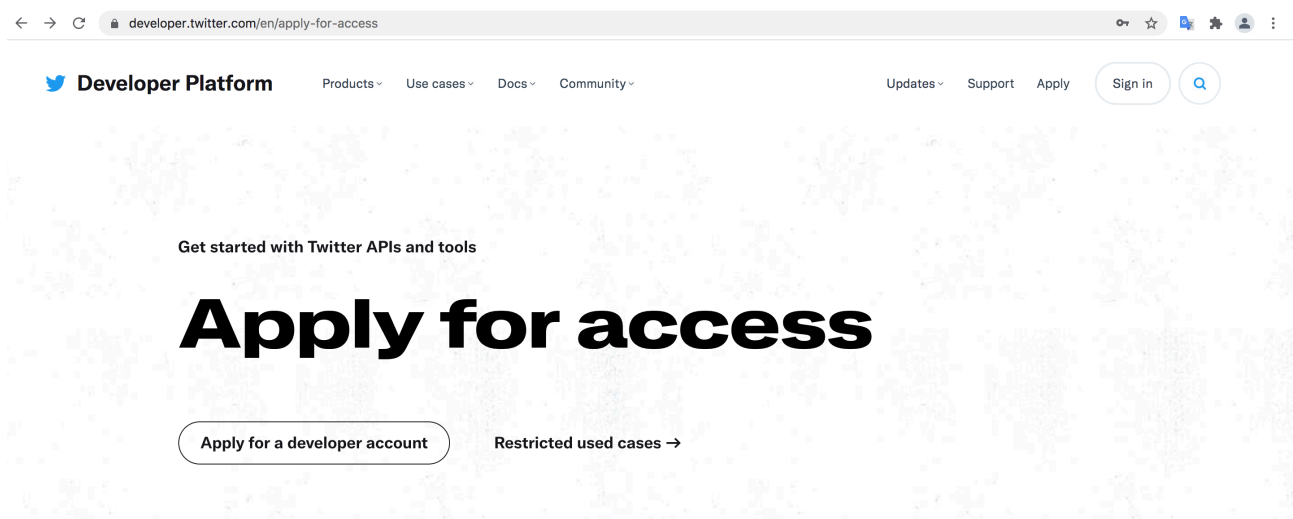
developer.twitter.com/en/apply-for-access

Developer Platform Products Use cases Docs Community Updates Support Apply Sign in

Get started with Twitter APIs and tools

Apply for access

Apply for a developer account

Restricted used cases →